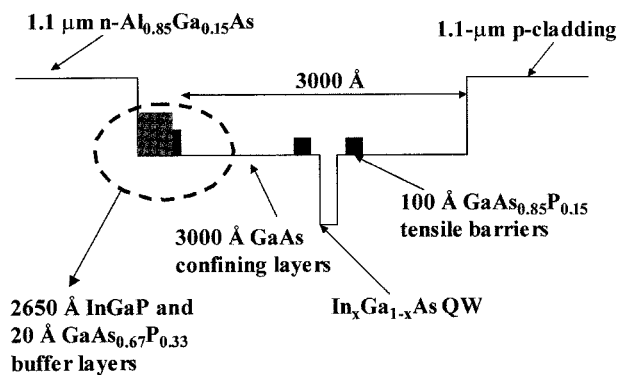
1.1 μm n-$Al_{0.85}Ga_{0.15}As$

1.1-μm p-cladding

3000 Å

100 Å $GaAs_{0.85}P_{0.15}$ tensile barriers

3000 Å GaAs confining layers

2650 Å InGaP and 20 Å $GaAs_{0.67}P_{0.33}$ buffer layers

$In_xGa_{1-x}As$ QW